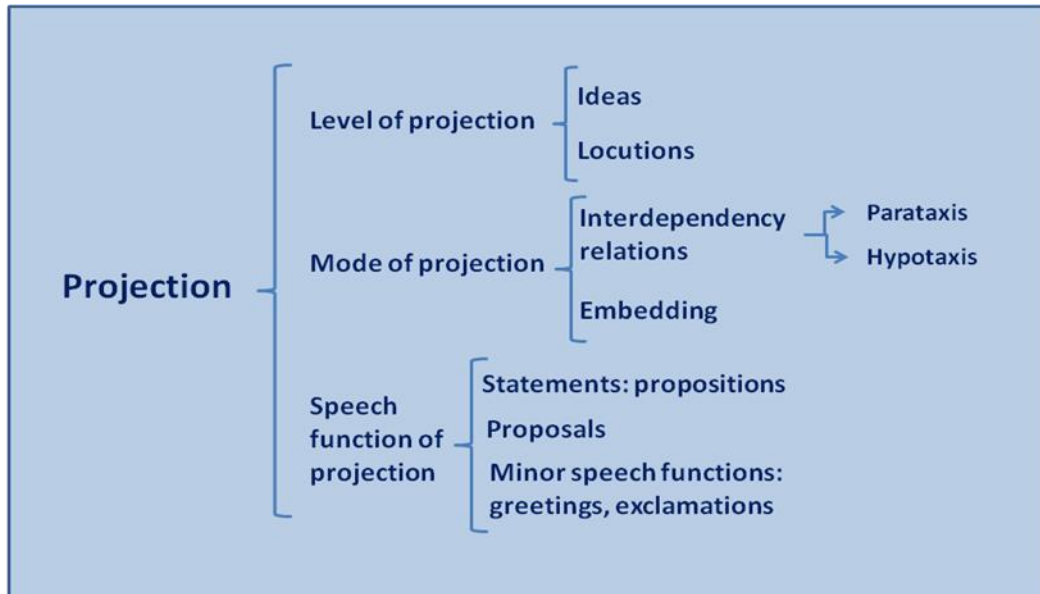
Projection

Level of projection

Ideas

Locutions

Mode of projection

Interdependency relations

Parataxis

Hypotaxis

Embedding

Speech function of projection

Statements: propositions

Proposals

Minor speech functions: greetings, exclamations